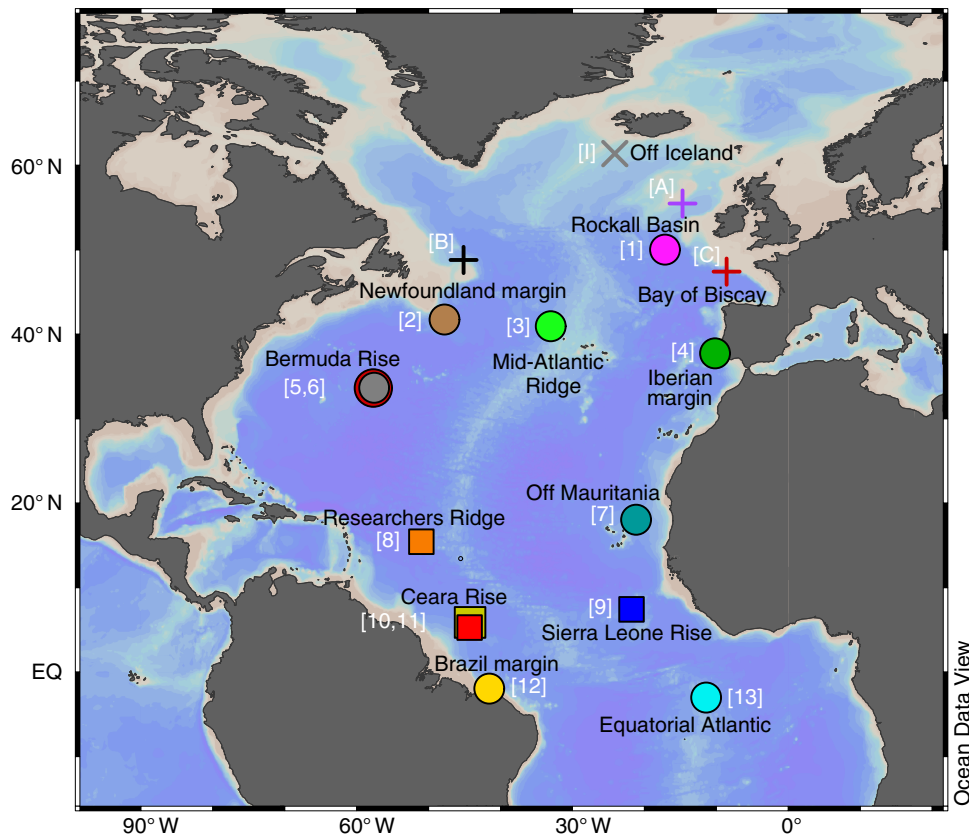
60° N
40° N
20° N
EQ
90° W
60° W
30° W
0°
[I] Off Iceland
[A]
Rockall Basin
[1]
[C]
Bay of Biscay
[B]
Newfoundland margin
[2]
[3]
Mid-Atlantic Ridge
[4]
Iberian margin
Bermuda Rise
[5,6]
Off Mauritania
[7]
Researchers Ridge
[8]
Ceara Rise
[10,11]
[9]
Sierra Leone Rise
Brazil margin
[12]
[13]
Equatorial Atlantic
Ocean Data View